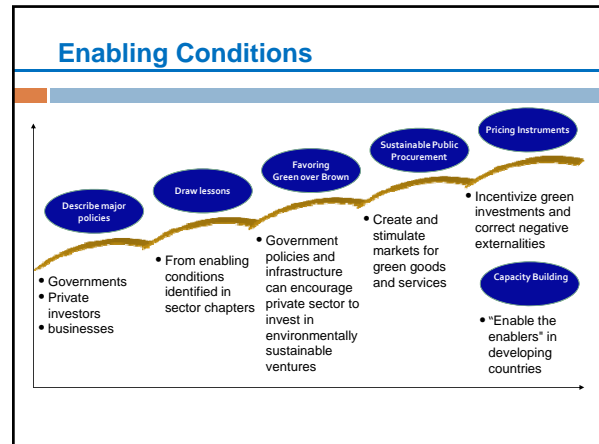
Enabling Conditions

Describe major policies

Draw lessons

Favoring Green over Brown

Sustainable Public Procurement

Pricing Instruments

- Governments
- Private investors
- businesses

- From enabling conditions identified in sector chapters

- Government policies and infrastructure can encourage private sector to invest in environmentally sustainable ventures

- Create and stimulate markets for green goods and services

- Incentivize green investments and correct negative externalities

Capacity Building

- "Enable the enablers" in developing countries